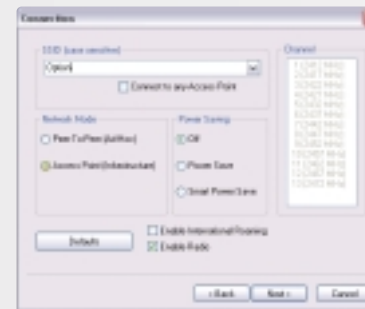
Connection

SSID (case sensitive)
Option
Connect to any Access Point

Channel
1 (2412 MHz)
2 (2417 MHz)
3 (2422 MHz)
4 (2427 MHz)
5 (2432 MHz)
6 (2437 MHz)
7 (2442 MHz)
8 (2447 MHz)
9 (2452 MHz)
10 (2457 MHz)
11 (2462 MHz)
12 (2467 MHz)
13 (2472 MHz)

Network Mode
Peer To Peer (AdHoc)
Access Point (Infrastructure)

Power Saving
Off
Power Save
Smart Power Save

Defaults
Enable International Roaming
Enable Radio

< Back
Next >
Cancel